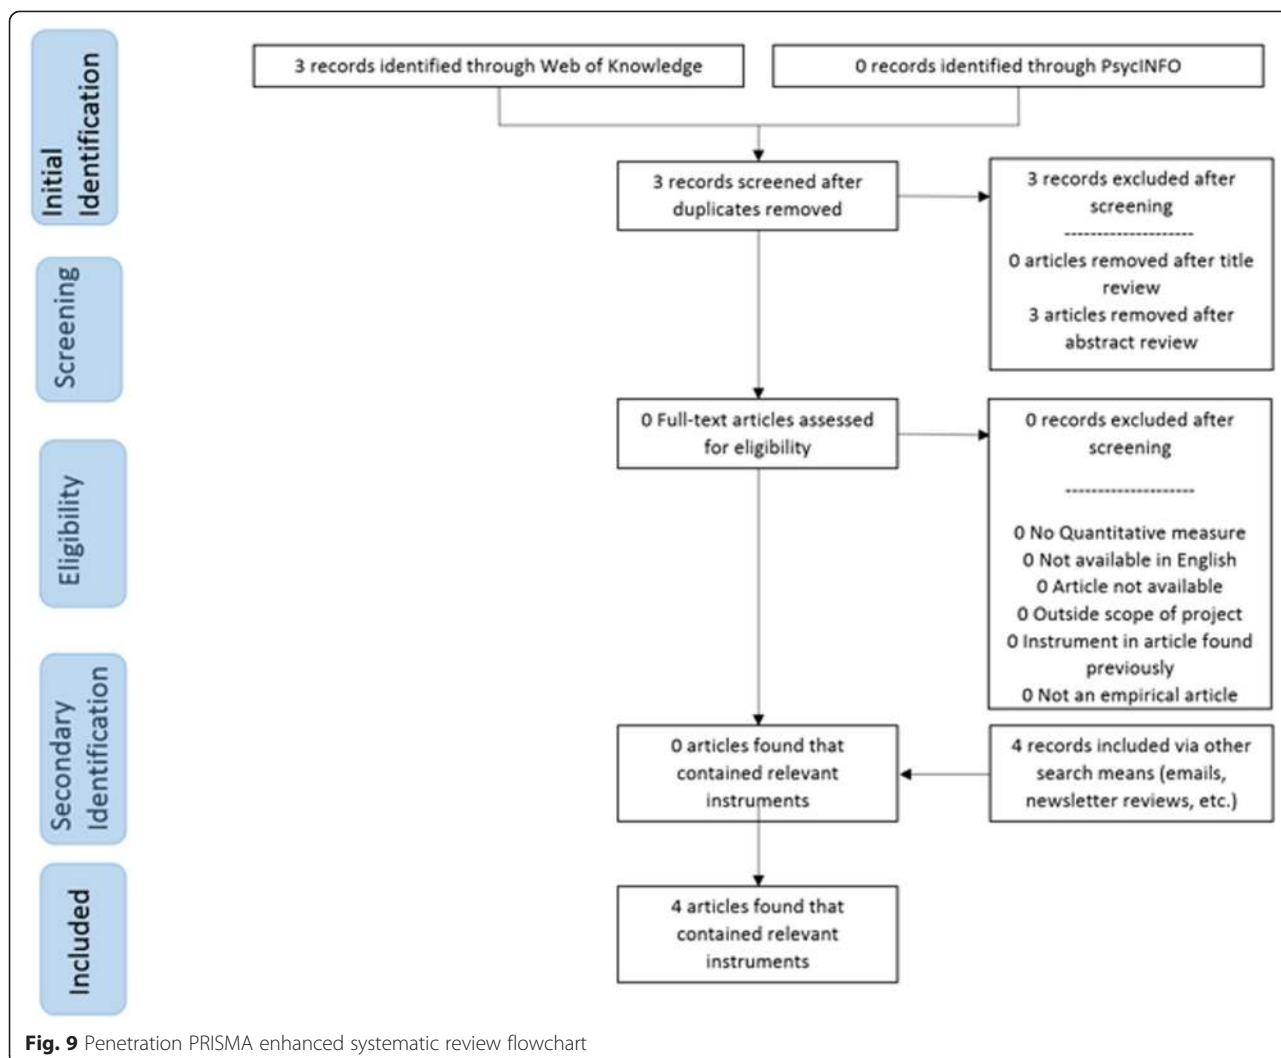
Initial Identification

3 records identified through Web of Knowledge

0 records identified through PsycINFO

3 records screened after duplicates removed

3 records excluded after screening
--------------------
0 articles removed after title review
3 articles removed after abstract review

Screening

Eligibility

0 Full-text articles assessed for eligibility

0 records excluded after screening
--------------------
0 No Quantitative measure
0 Not available in English
0 Article not available
0 Outside scope of project
0 Instrument in article found previously
0 Not an empirical article

Secondary Identification

0 articles found that contained relevant instruments

4 records included via other search means (emails, newsletter reviews, etc.)

Included

4 articles found that contained relevant instruments

**Fig. 9** Penetration PRISMA enhanced systematic review flowchart